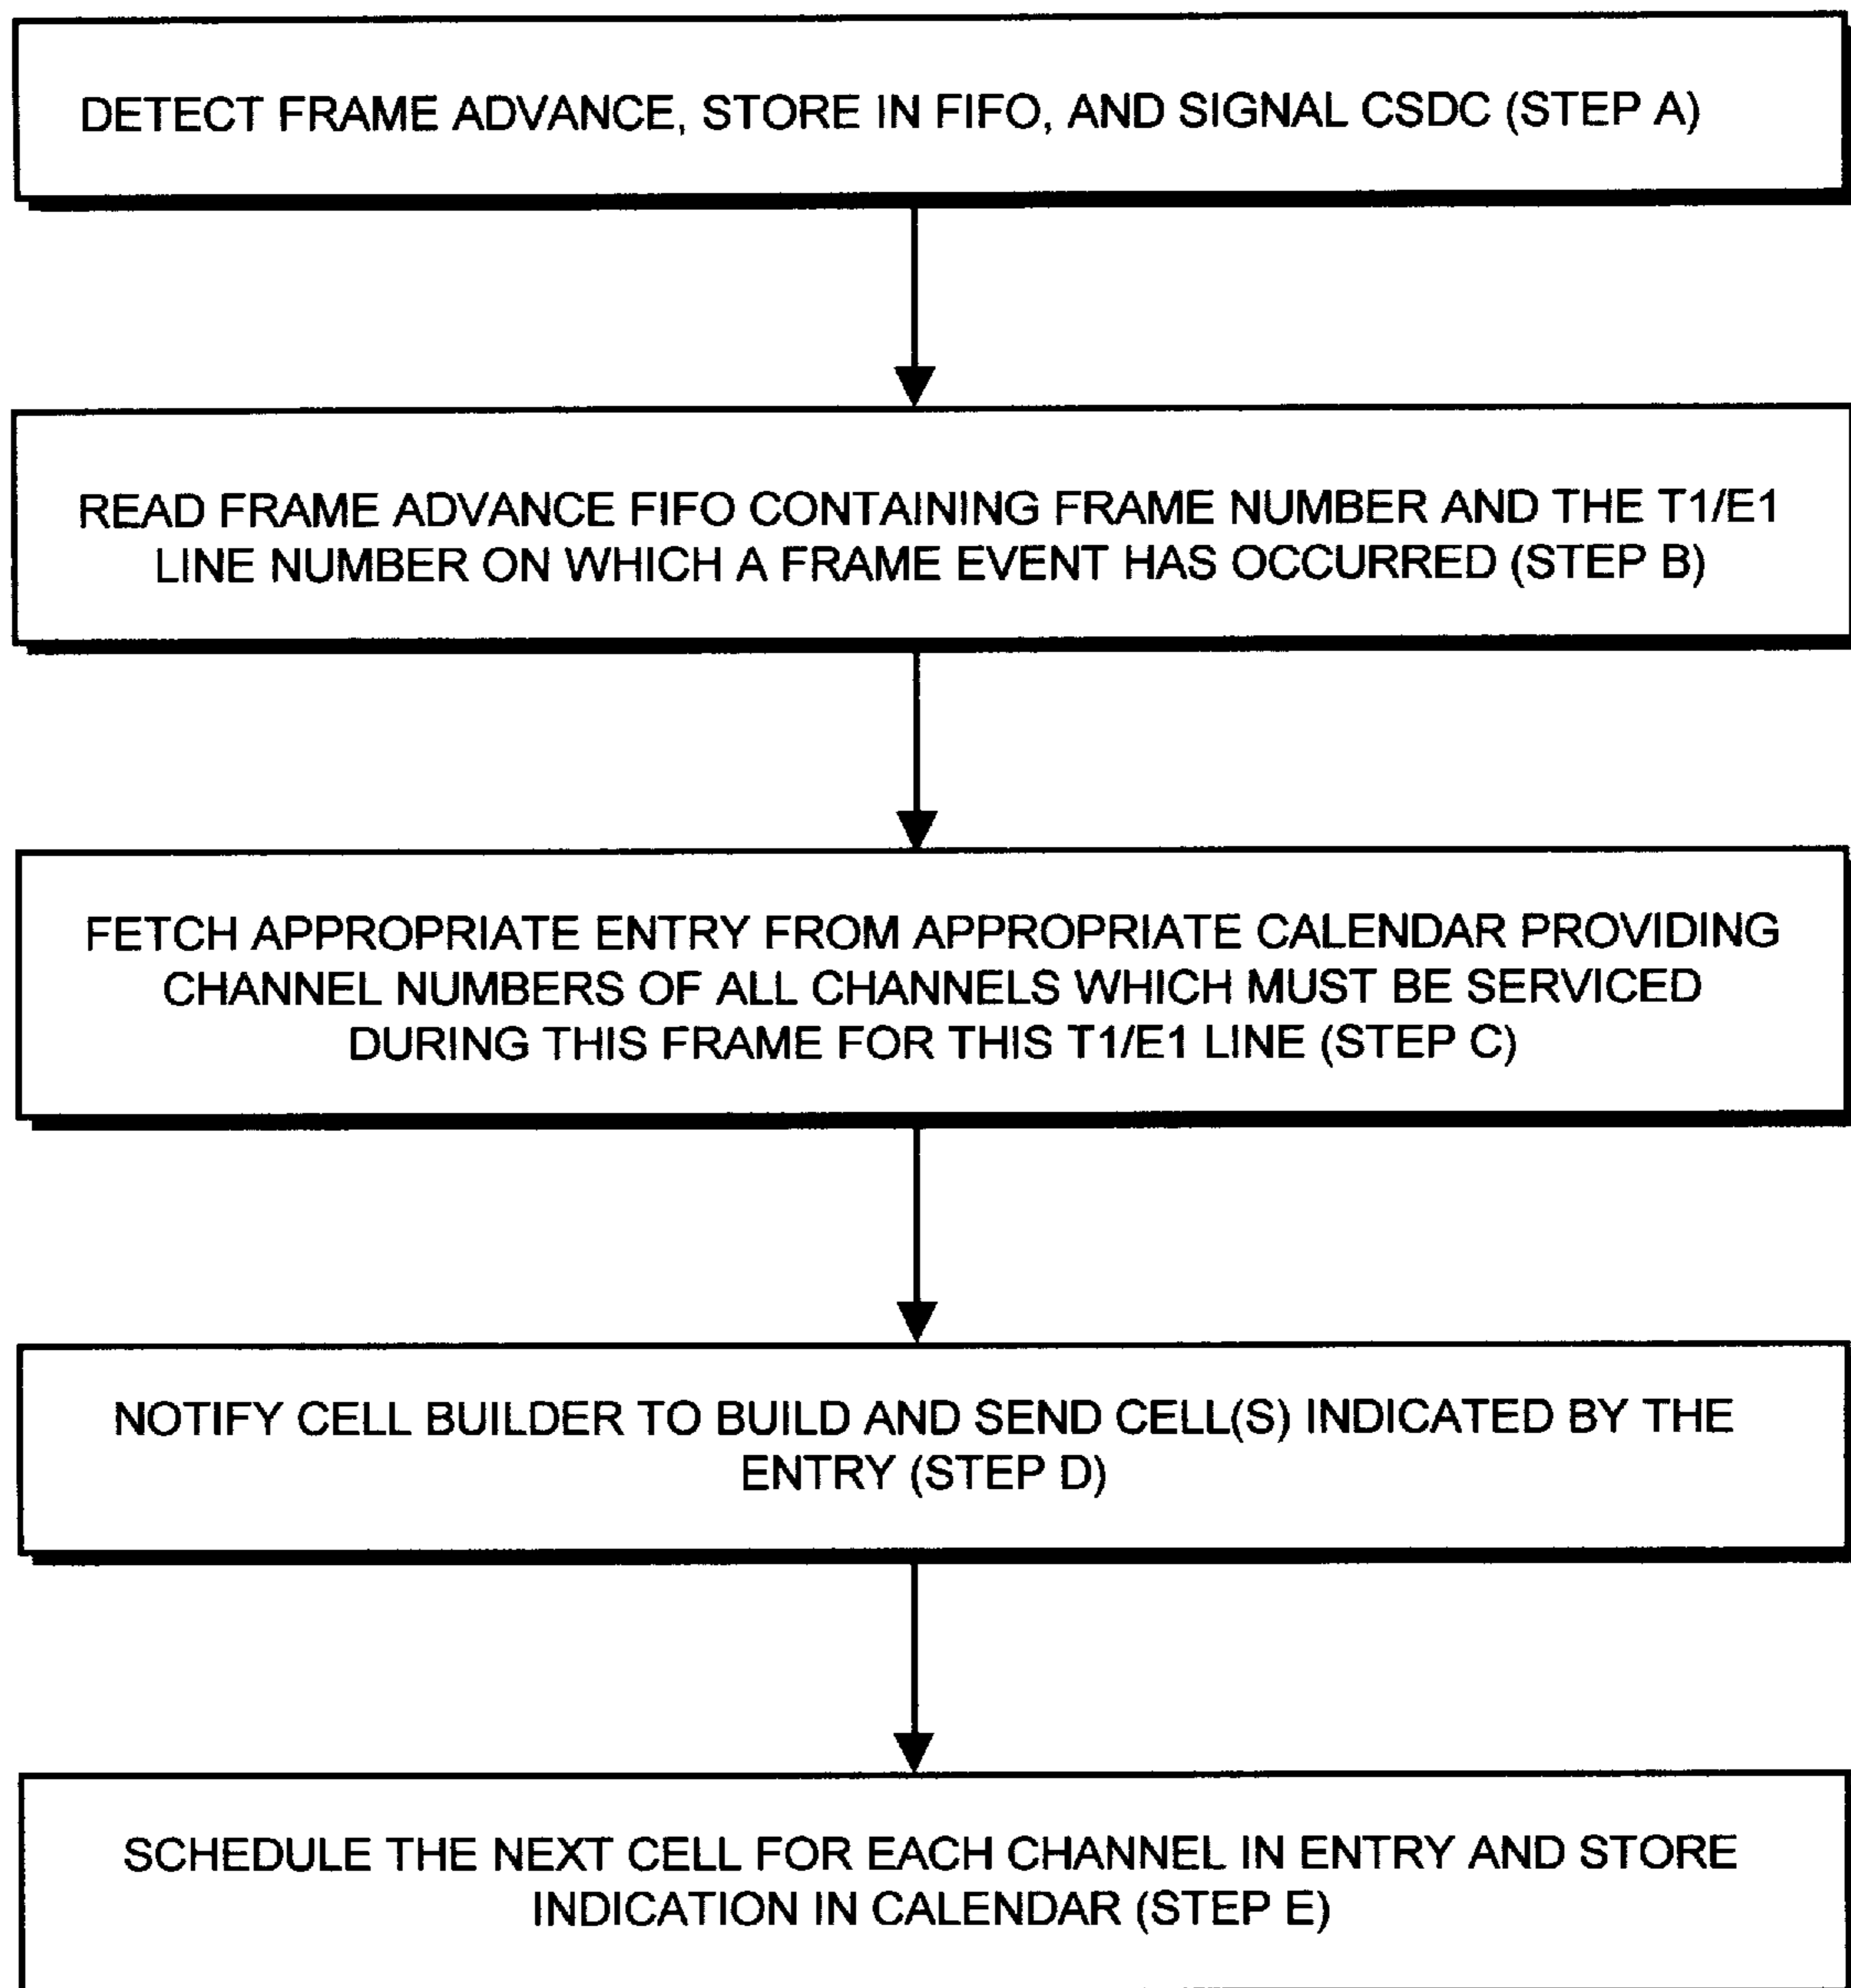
DETECT FRAME ADVANCE, STORE IN FIFO, AND SIGNAL CSDC (STEP A)

READ FRAME ADVANCE FIFO CONTAINING FRAME NUMBER AND THE T1/E1 LINE NUMBER ON WHICH A FRAME EVENT HAS OCCURRED (STEP B)

FETCH APPROPRIATE ENTRY FROM APPROPRIATE CALENDAR PROVIDING CHANNEL NUMBERS OF ALL CHANNELS WHICH MUST BE SERVICED DURING THIS FRAME FOR THIS T1/E1 LINE (STEP C)

NOTIFY CELL BUILDER TO BUILD AND SEND CELL(S) INDICATED BY THE ENTRY (STEP D)

SCHEDULE THE NEXT CELL FOR EACH CHANNEL IN ENTRY AND STORE INDICATION IN CALENDAR (STEP E)